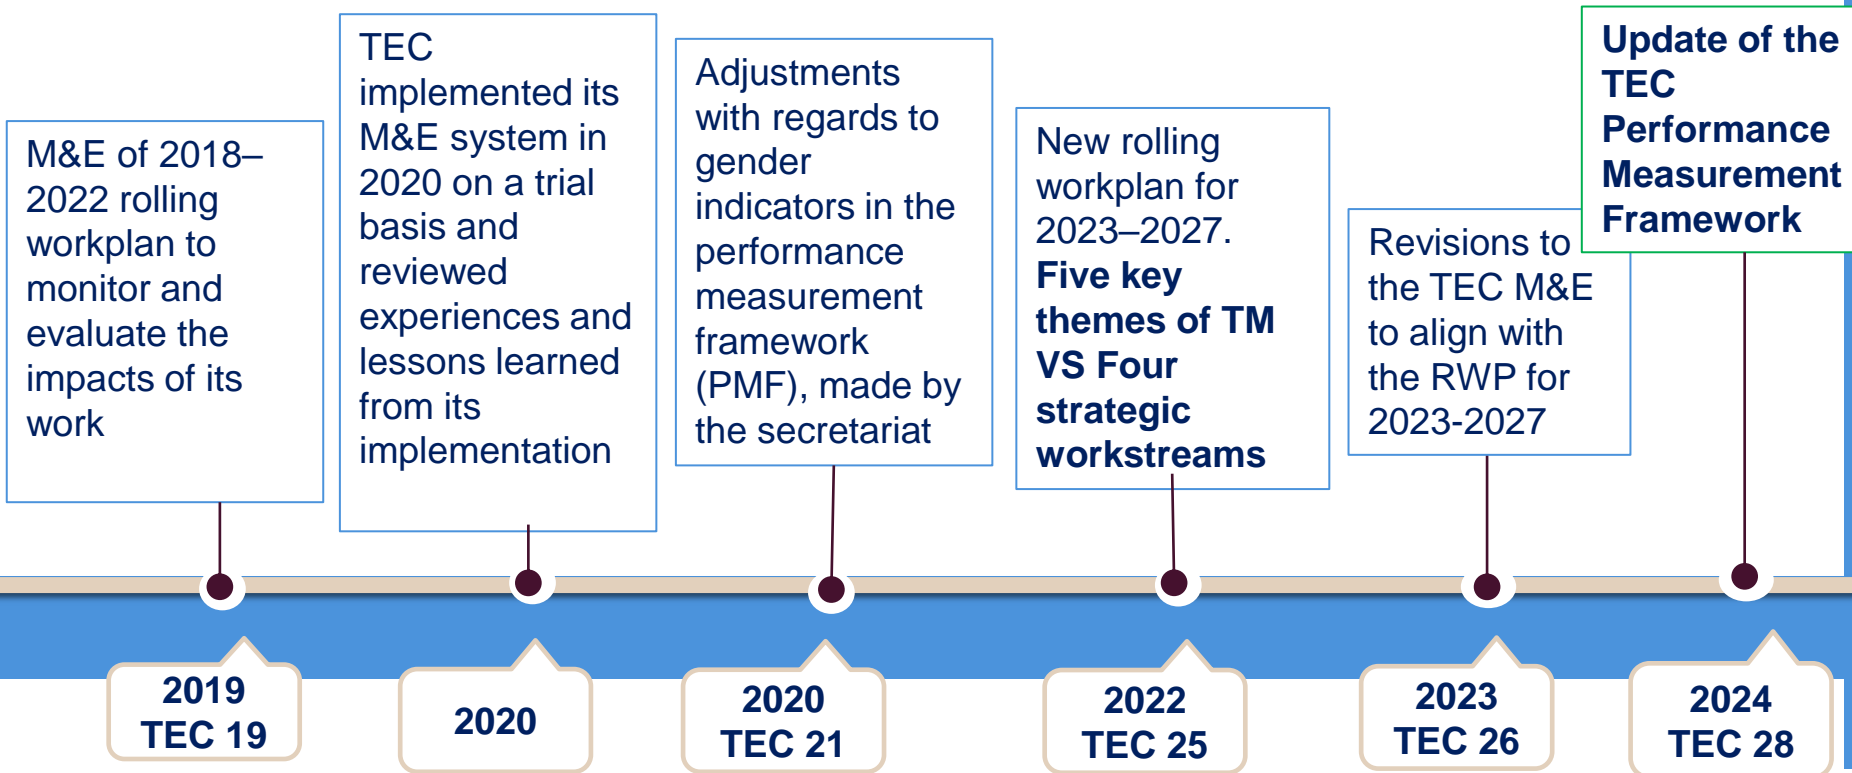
M&E of 2018–2022 rolling workplan to monitor and evaluate the impacts of its work

TEC implemented its M&E system in 2020 on a trial basis and reviewed experiences and lessons learned from its implementation

Adjustments with regards to gender indicators in the performance measurement framework (PMF), made by the secretariat

New rolling workplan for 2023–2027. **Five key themes of TM VS Four strategic workstreams**

Revisions to the TEC M&E to align with the RWP for 2023-2027

**Update of the TEC Performance Measurement Framework**

**2019 TEC 19**

**2020**

**2020 TEC 21**

**2022 TEC 25**

**2023 TEC 26**

**2024 TEC 28**